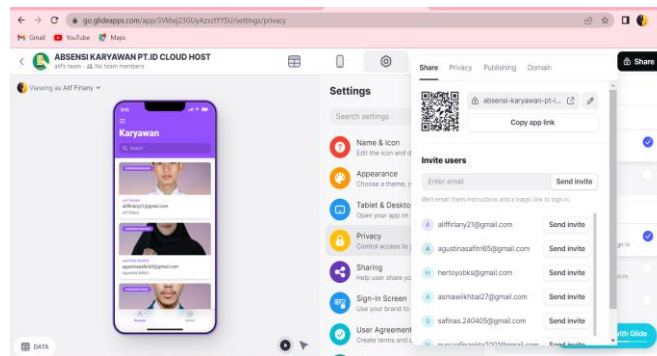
go.glideapps.com/app/3Vklwj23GUyAzxzYYSU/settings/privacy

Gmail YouTube Maps

ABSENSI KARYAWAN PT.ID CLOUD HOST
alifs team · No team members

Share

Viewing as Alif Firlany

Karyawan

Search

DATA

Settings

Search settings

Name & Icon
Edit the icon and d

Appearance
Choose a theme, c

Tablet & Deskto
Open your app on

Privacy
Control access to

Sharing
Help user share yo

Sign-In Screen
Use your brand to

User Agreement
Create terms and

Share Privacy Publishing Domain

absensi-karyawan-pt-i...

Copy app link

Invite users

Enter email

Send invite

We'll email them instructions and a magic link to sign in.

alifffirlany21@gmail.com Send invite
agustinasafitri65@gmail.com Send invite
hertoyobks@gmail.com Send invite
asmawiikhbal27@gmail.com Send invite
safinas.240405@gmail.com Send invite
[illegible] Send invite

with Glide